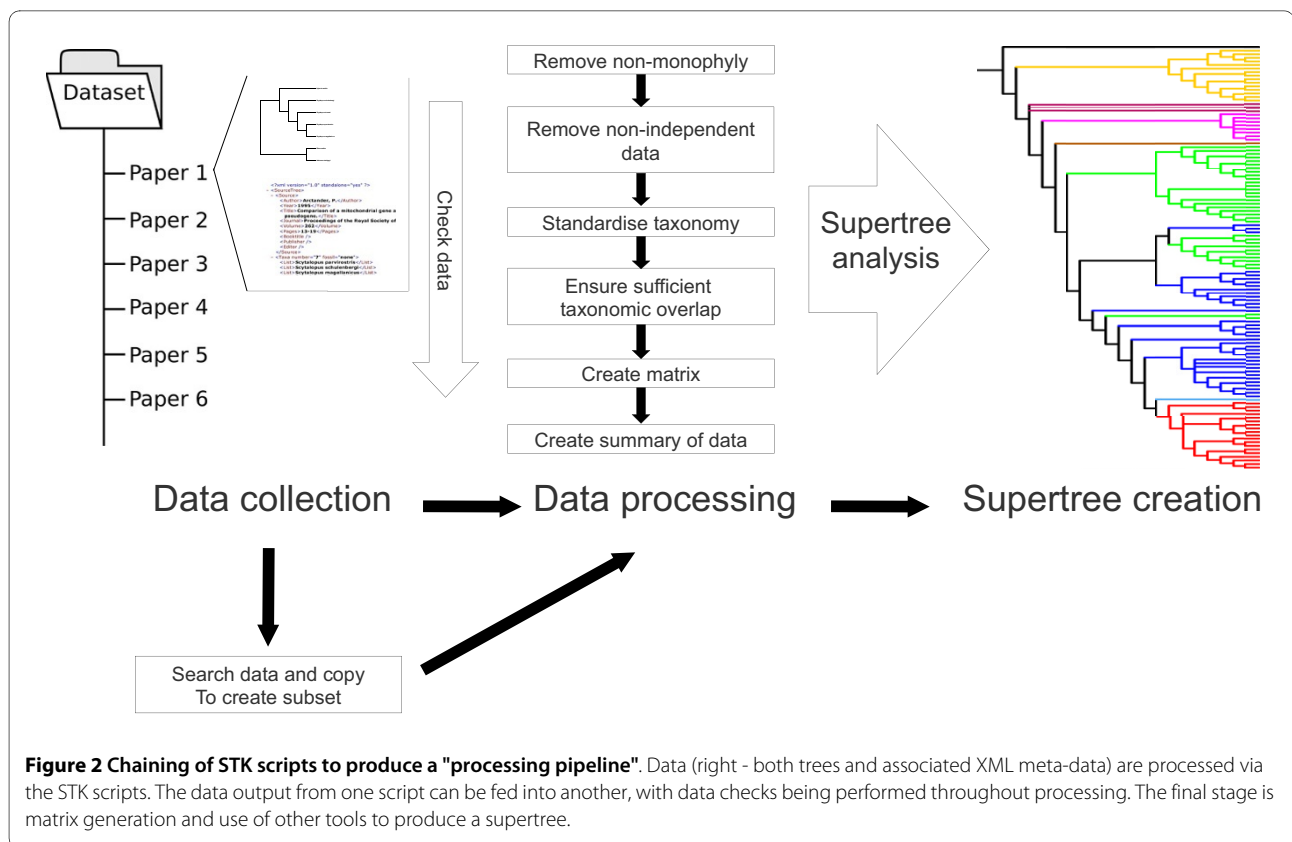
Dataset

Paper 1

Paper 2

Paper 3

Paper 4

Paper 5

Paper 6

<?xml version="1.0" standalone="yes" ?>
<SourceTree>
<Source>
<Author>Arctander, P.</Author>
<Year>1995</Year>
<Title>Comparison of a mitochondrial gene a pseudogene...</Title>
<Journal>Proceedings of the Royal Society of</Journal>
<Volume>261</Volume>
<Pages>13-19</Pages>
<Booktitle />
<Publisher />
<Editor />
</Source>
<Taxa number="7" fossil="none">
<List>Scytalopus parvirostris</List>
<List>Scytalopus schulenbergi</List>
<List>Scytalopus magellanicus</List>

Check data

Remove non-monophyly

Remove non-independent data

Standardise taxonomy

Ensure sufficient taxonomic overlap

Create matrix

Create summary of data

Supertree analysis

Data collection

Data processing

Supertree creation

Search data and copy To create subset

**Figure 2 Chaining of STK scripts to produce a "processing pipeline"**. Data (right - both trees and associated XML meta-data) are processed via the STK scripts. The data output from one script can be fed into another, with data checks being performed throughout processing. The final stage is matrix generation and use of other tools to produce a supertree.